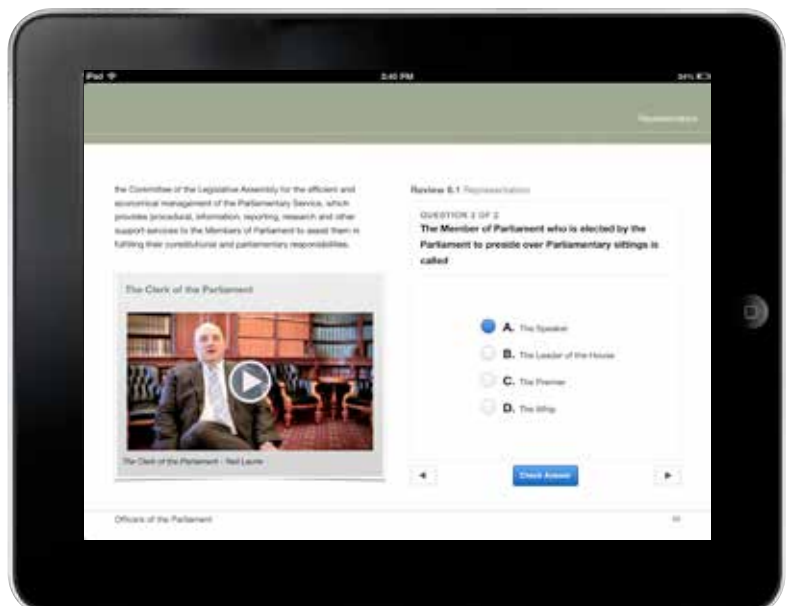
iPad 3:40 PM 24%

Representation

the Committee of the Legislative Assembly for the efficient and economical management of the Parliamentary Service, which provides procedural, information, reporting, research and other support services to the Members of Parliament to assist them in fulfilling their constitutional and parliamentary responsibilities.

The Clerk of the Parliament

The Clerk of the Parliament - Neil Laurie

Review 6.1 Representation

QUESTION 2 OF 2

The Member of Parliament who is elected by the Parliament to preside over Parliamentary sittings is called

A. The Speaker

B. The Leader of the House

C. The Premier

D. The Whip

Check Answer

Officers of the Parliament

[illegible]